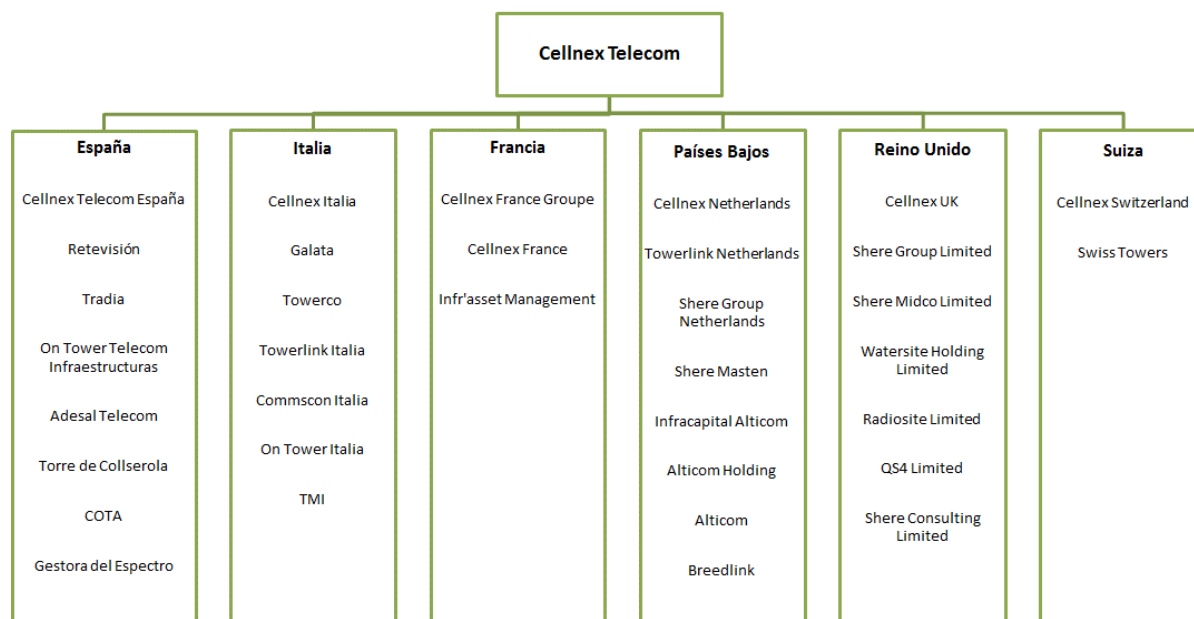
Cellnex Telecom

España

Cellnex Telecom España

Retevisión

Tradia

On Tower Telecom Infraestructuras

Adesal Telecom

Torre de Collserola

COTA

Gestora del Espectro

Italia

Cellnex Italia

Galata

Towerco

Towerlink Italia

Commscon Italia

On Tower Italia

TMI

Francia

Cellnex France Groupe

Cellnex France

Infr'asset Management

Países Bajos

Cellnex Netherlands

Towerlink Netherlands

Shere Group Netherlands

Shere Masten

Infracapital Alticom

Alticom Holding

Alticom

Breedlink

Reino Unido

Cellnex UK

Shere Group Limited

Shere Midco Limited

Watersite Holding Limited

Radiosite Limited

QS4 Limited

Shere Consulting Limited

Suiza

Cellnex Switzerland

Swiss Towers